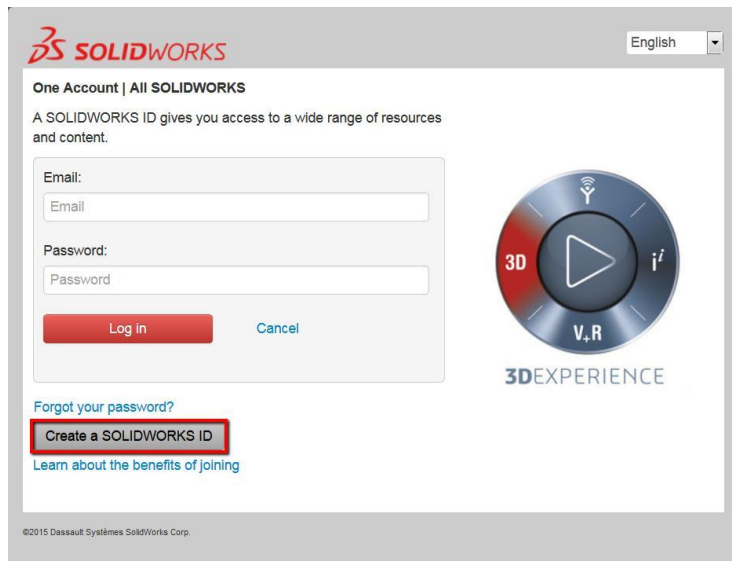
3DS SOLIDWORKS

English

One Account | All SOLIDWORKS

A SOLIDWORKS ID gives you access to a wide range of resources and content.

Email:

Email

Password:

Password

Log in

Cancel

3D

$i^i$

V+R

3DEXPERIENCE

Forgot your password?

Create a SOLIDWORKS ID

Learn about the benefits of joining

©2015 Dassault Systèmes SolidWorks Corp.